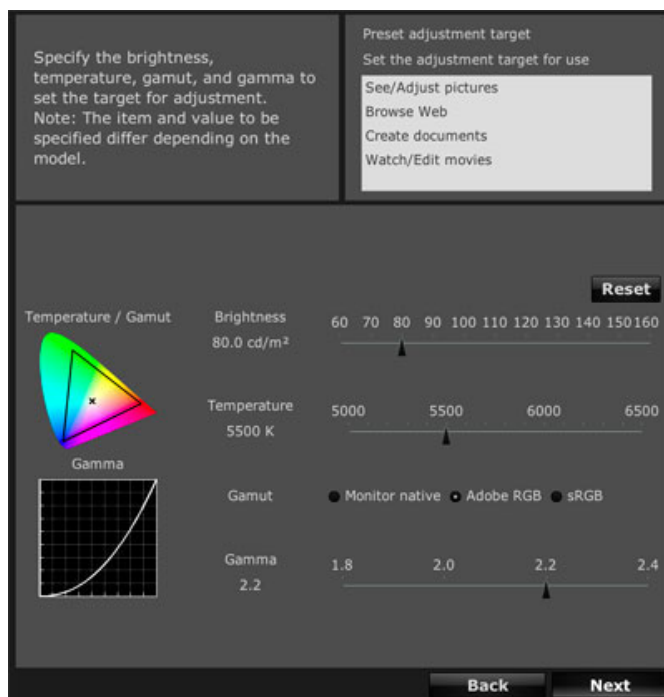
Specify the brightness, temperature, gamut, and gamma to set the target for adjustment.
Note: The item and value to be specified differ depending on the model.

Preset adjustment target
Set the adjustment target for use
See/Adjust pictures
Browse Web
Create documents
Watch/Edit movies

Reset

Temperature / Gamut

Gamma

Brightness
80.0 cd/m²
60 70 80 90 100 110 120 130 140 150 160

Temperature
5500 K
5000 5500 6000 6500

Gamut
Monitor native Adobe RGB sRGB

Gamma
2.2
1.8 2.0 2.2 2.4

Back
Next